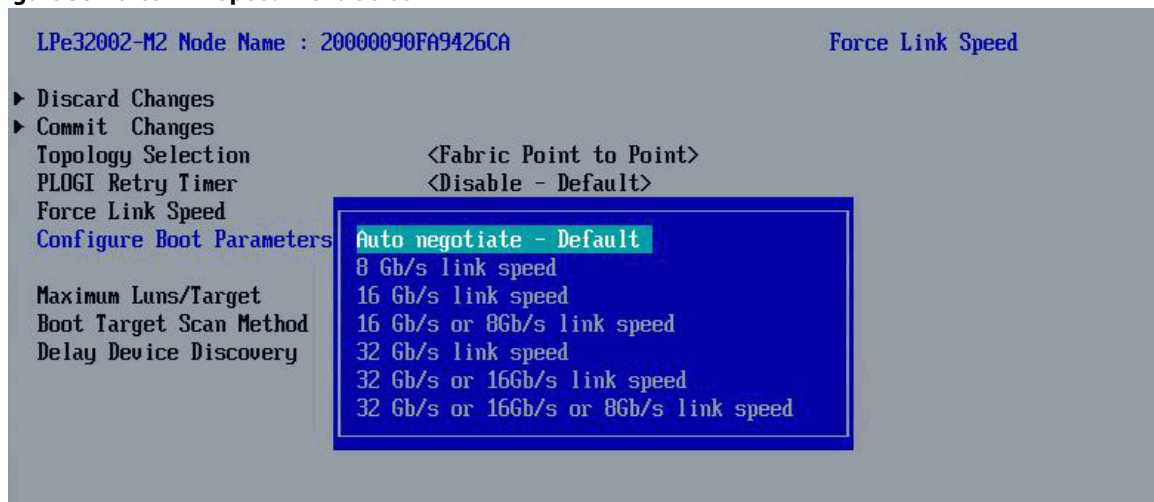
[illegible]

LPe32002-M2 Node Name : 20000090FA9426CA

Force Link Speed

▶ Discard Changes
▶ Commit Changes
Topology Selection <Fabric Point to Point>
PLOGI Retry Timer <Disable - Default>
Force Link Speed
Configure Boot Parameters

Maximum Luns/Target
Boot Target Scan Method
Delay Device Discovery

Auto negotiate - Default
8 Gb/s link speed
16 Gb/s link speed
16 Gb/s or 8Gb/s link speed
32 Gb/s link speed
32 Gb/s or 16Gb/s link speed
32 Gb/s or 16Gb/s or 8Gb/s link speed